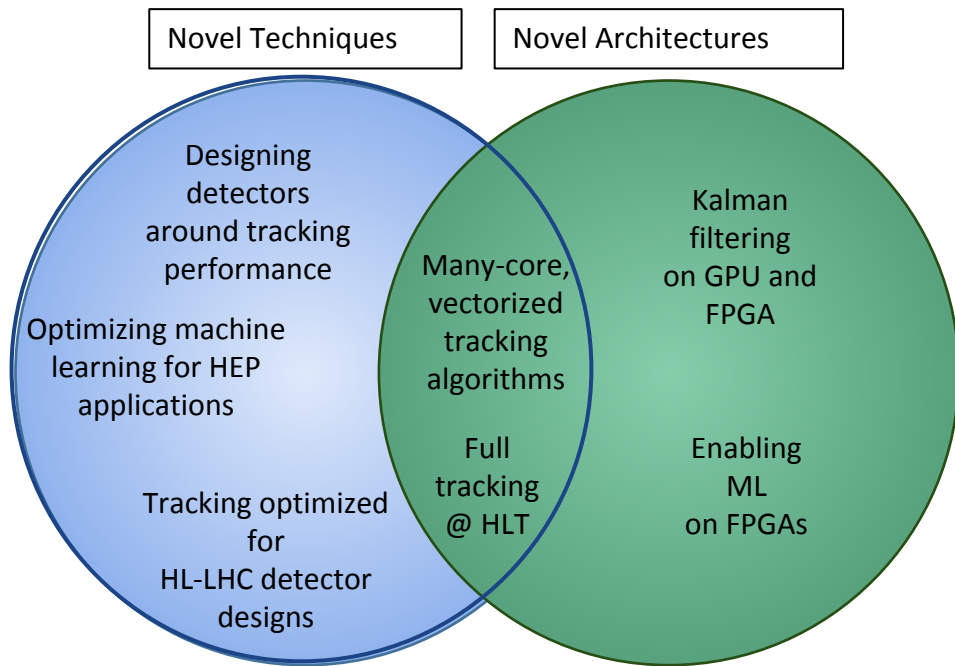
Novel Techniques

Novel Architectures

Designing detectors around tracking performance

Optimizing machine learning for HEP applications

Tracking optimized for HL-LHC detector designs

Many-core, vectorized tracking algorithms

Full tracking @ HLT

Kalman filtering on GPU and FPGA

Enabling ML on FPGAs